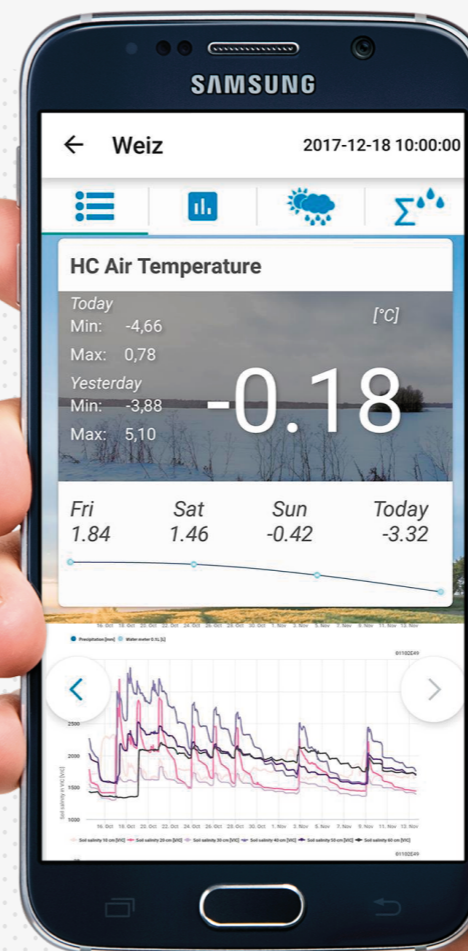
SAMSUNG

← Weiz 2017-12-18 10:00:00

HC Air Temperature

Today
Min: -4,66
Max: 0,78
Yesterday
Min: -3,88
Max: 5,10

[°C]

-0.18

| Fri | Sat | Sun | Today |
|---|---|---|---|
| 1.84 | 1.46 | -0.42 | -3.32 |

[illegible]

2500
2000
1500
1000

16. Oct 18. Oct 20. Oct 22. Oct 24. Oct 26. Oct 28. Oct 30. Oct 1. Nov 3. Nov 5. Nov 7. Nov 9. Nov 11. Nov 13. Nov

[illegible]